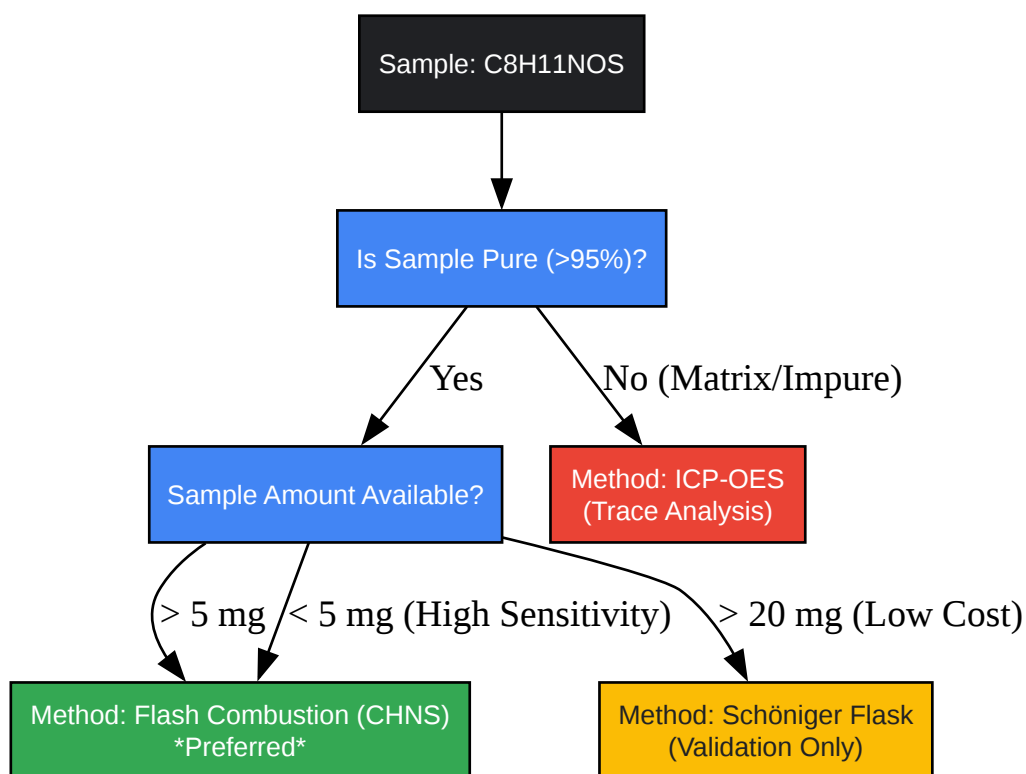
Sample: C8H11NOS

Is Sample Pure (>95%)?

Yes

No (Matrix/Impure)

Sample Amount Available?

Method: ICP-OES
(Trace Analysis)

> 5 mg

< 5 mg (High Sensitivity)

> 20 mg (Low Cost)

Method: Flash Combustion (CHNS)
*Preferred*

Method: Schöniger Flask
(Validation Only)